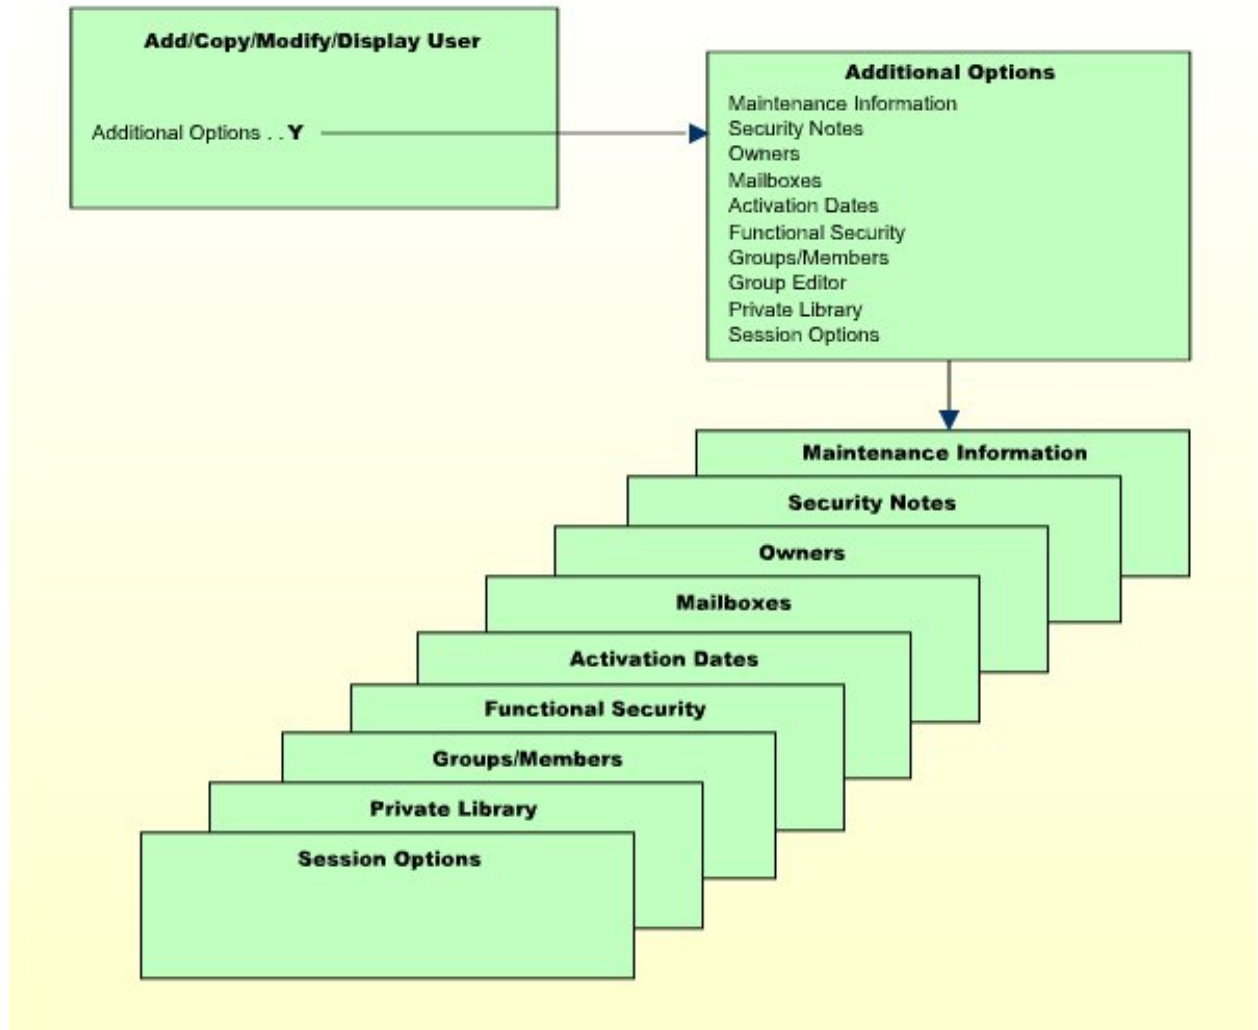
Add/Copy/Modify/Display User

Additional Options . . Y

Additional Options
Maintenance Information
Security Notes
Owners
Mailboxes
Activation Dates
Functional Security
Groups/Members
Group Editor
Private Library
Session Options

Maintenance Information

Security Notes

Owners

Mailboxes

Activation Dates

Functional Security

Groups/Members

Private Library

Session Options